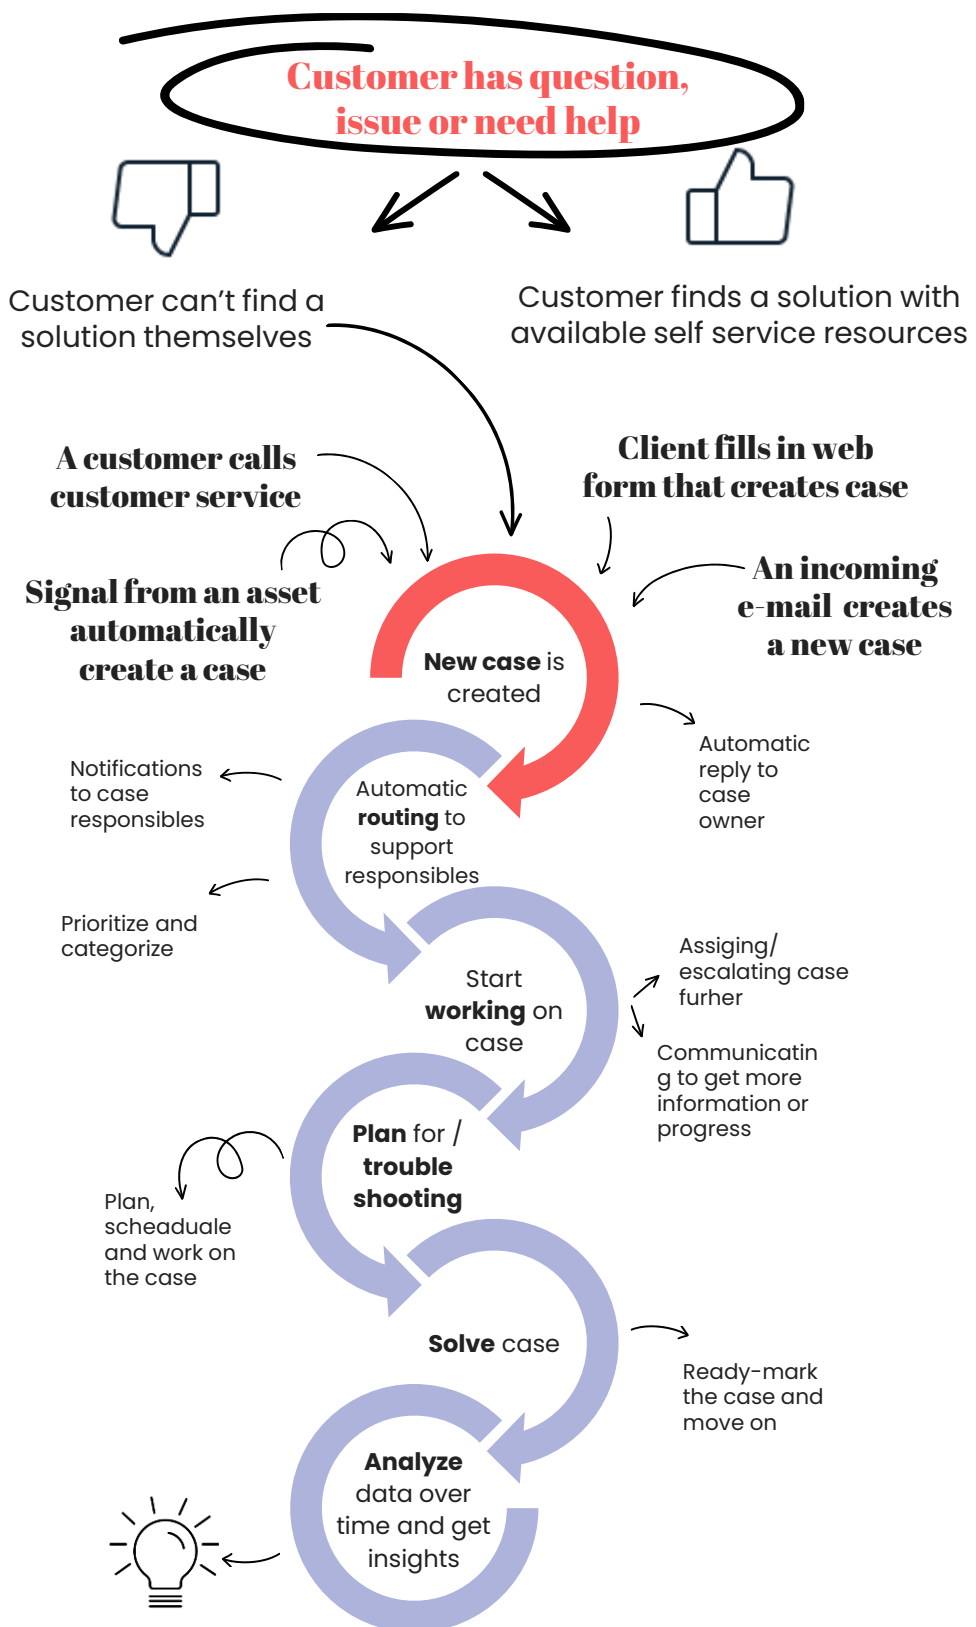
Customer has question, issue or need help

Customer can't find a solution themselves

Customer finds a solution with available self service resources

A customer calls customer service

Client fills in web form that creates case

Signal from an asset automatically create a case

An incoming e-mail creates a new case

New case is created

Automatic reply to case owner

Notifications to case responsibles

Automatic routing to support responsibles

Prioritize and categorize

Assiging/ escalating case furher

Start working on case

Communicating to get more information or progress

Plan for / trouble shooting

Plan, scheaduale and work on the case

Solve case

Ready-mark the case and move on

Analyze data over time and get insights